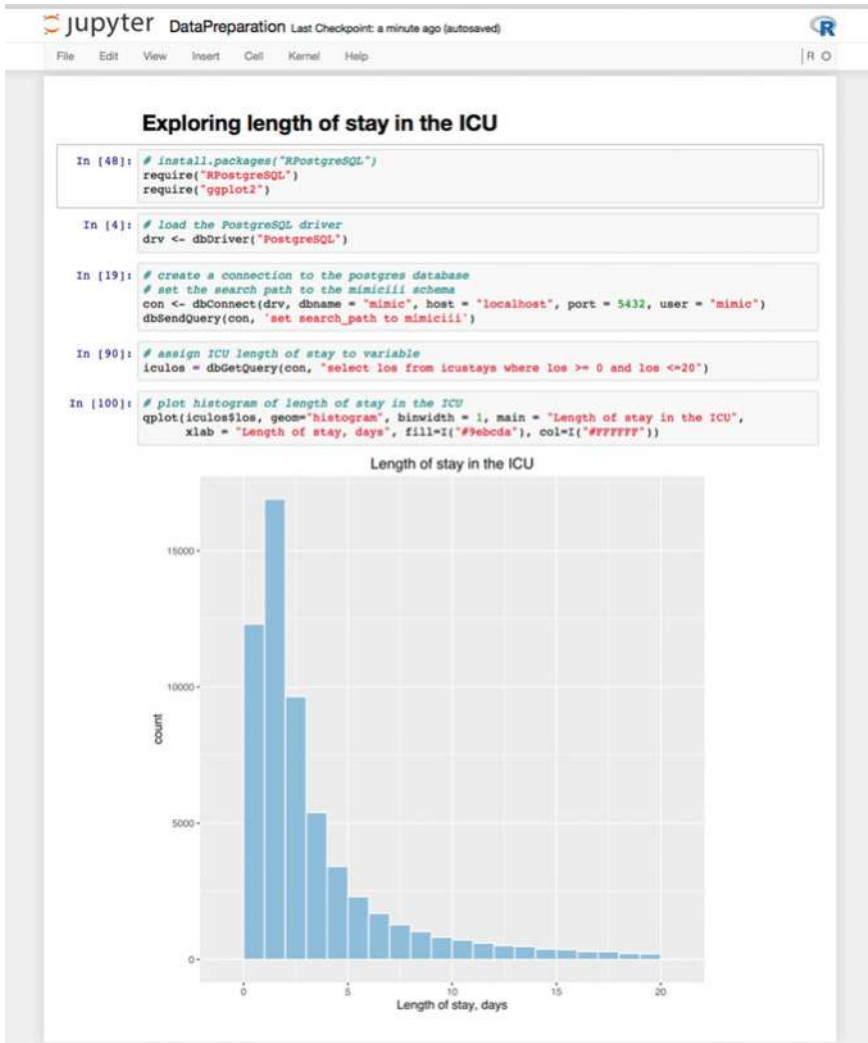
jupyter DataPreparation Last Checkpoint: a minute ago (autosaved)

R

File Edit View Insert Cell Kernel Help

| R O

Exploring length of stay in the ICU

In [48]: # install.packages("RPostgreSQL")
require("RPostgreSQL")
require("ggplot2")

In [4]: # load the PostgreSQL driver
drv <- dbDriver("PostgreSQL")

In [19]: # create a connection to the postgres database
# set the search path to the mimiciii schema
con <- dbConnect(drv, dbname = "mimic", host = "localhost", port = 5432, user = "mimic")
dbSendQuery(con, 'set search_path to mimiciii')

In [90]: # assign ICU length of stay to variable
iculos = dbGetQuery(con, "select los from icustays where los >= 0 and los <=20")

In [100]: # plot histogram of length of stay in the ICU
qplot(iculos$los, geom="histogram", binwidth = 1, main = "Length of stay in the ICU",
xlab = "Length of stay, days", fill=I("#9ebcda"), col=I("#FFFFFF"))

Length of stay in the ICU

15000
10000
5000
0

count

0 5 10 15 20

Length of stay, days